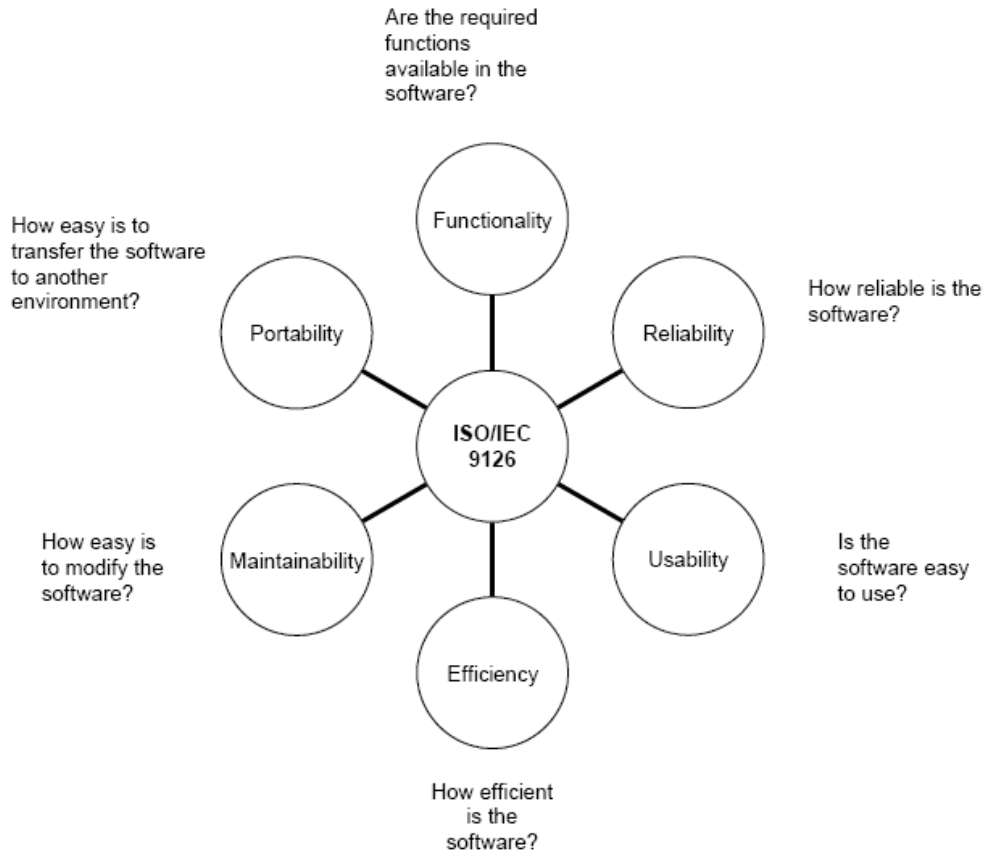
Are the required functions available in the software?

How easy is to transfer the software to another environment?

Functionality

How reliable is the software?

Portability

Reliability

ISO/IEC 9126

How easy is to modify the software?

Maintainability

Usability

Is the software easy to use?

Efficiency

How efficient is the software?